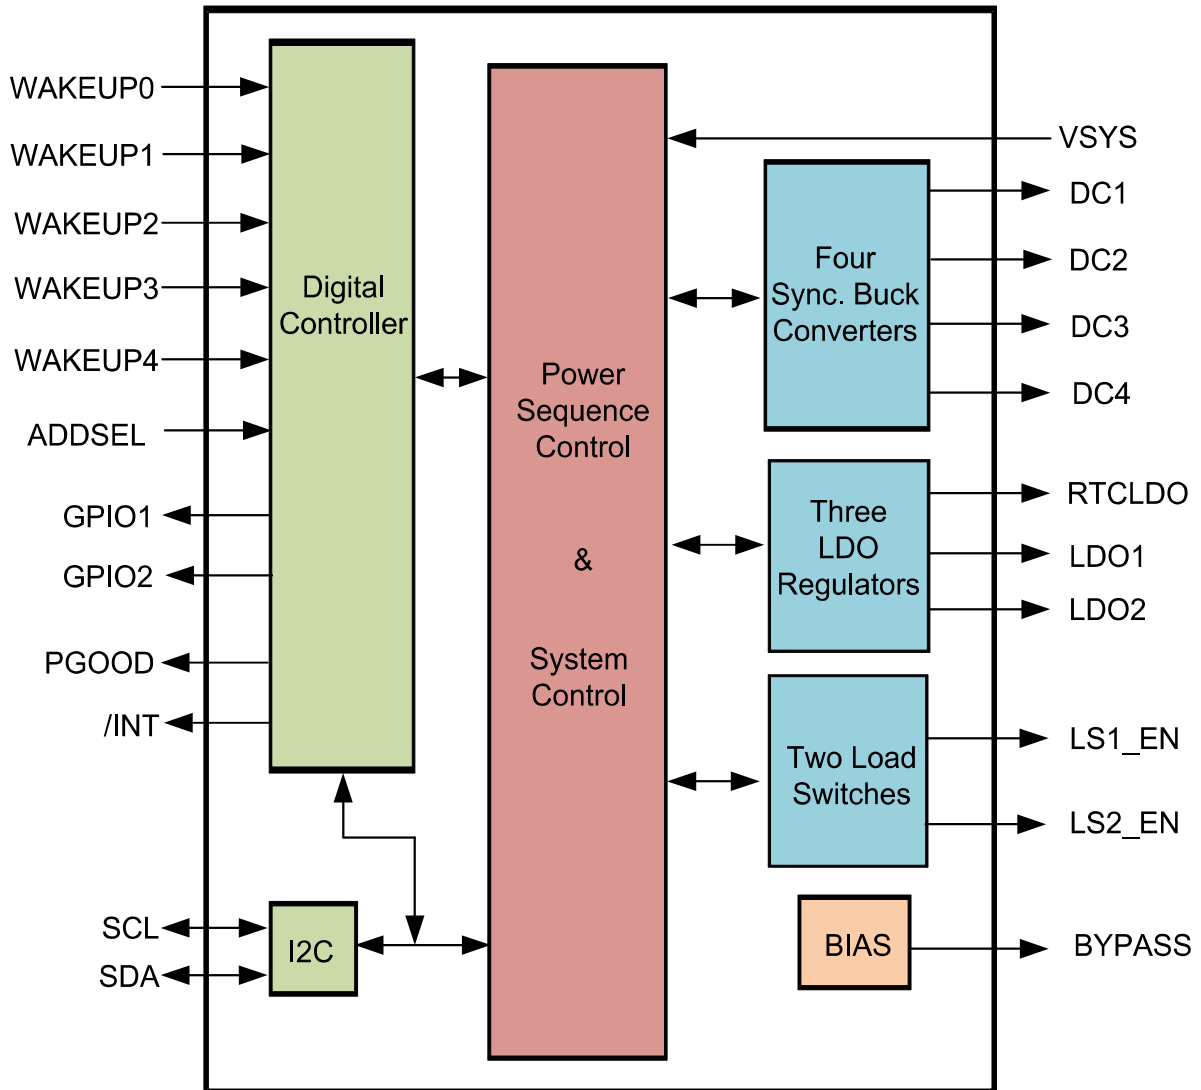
WAKEUP0
WAKEUP1
WAKEUP2
WAKEUP3
WAKEUP4
ADDSEL
GPIO1
GPIO2
PGOOD
/INT
SCL
SDA

Digital Controller

I2C

Power Sequence Control

&

System Control

VSYS

Four Sync. Buck Converters

DC1
DC2
DC3
DC4

Three LDO Regulators

RTCLDO
LDO1
LDO2

Two Load Switches

LS1_EN
LS2_EN

BIAS

BYPASS